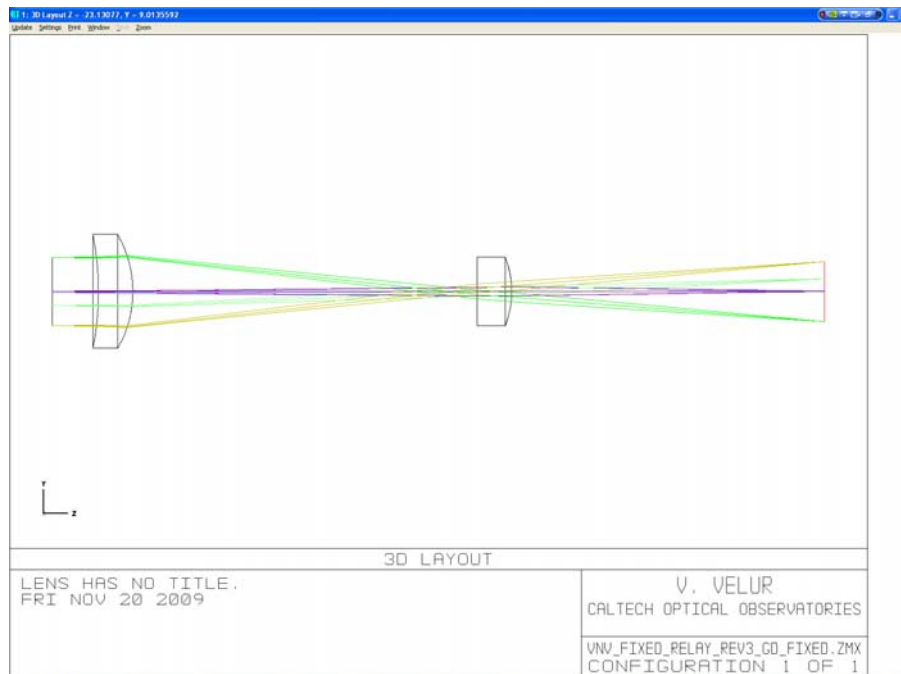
1: 3D Layout Z = -23.13077, Y = 9.0135592

Update Settings Print Window Text Zoom

Y

Z

3D LAYOUT

LENS HAS NO TITLE.
FRI NOV 20 2009

V. VELUR
CALTECH OPTICAL OBSERVATORIES

VNV_FIXED_RELAY_REV3_GD_FIXED.ZMX
CONFIGURATION 1 OF 1